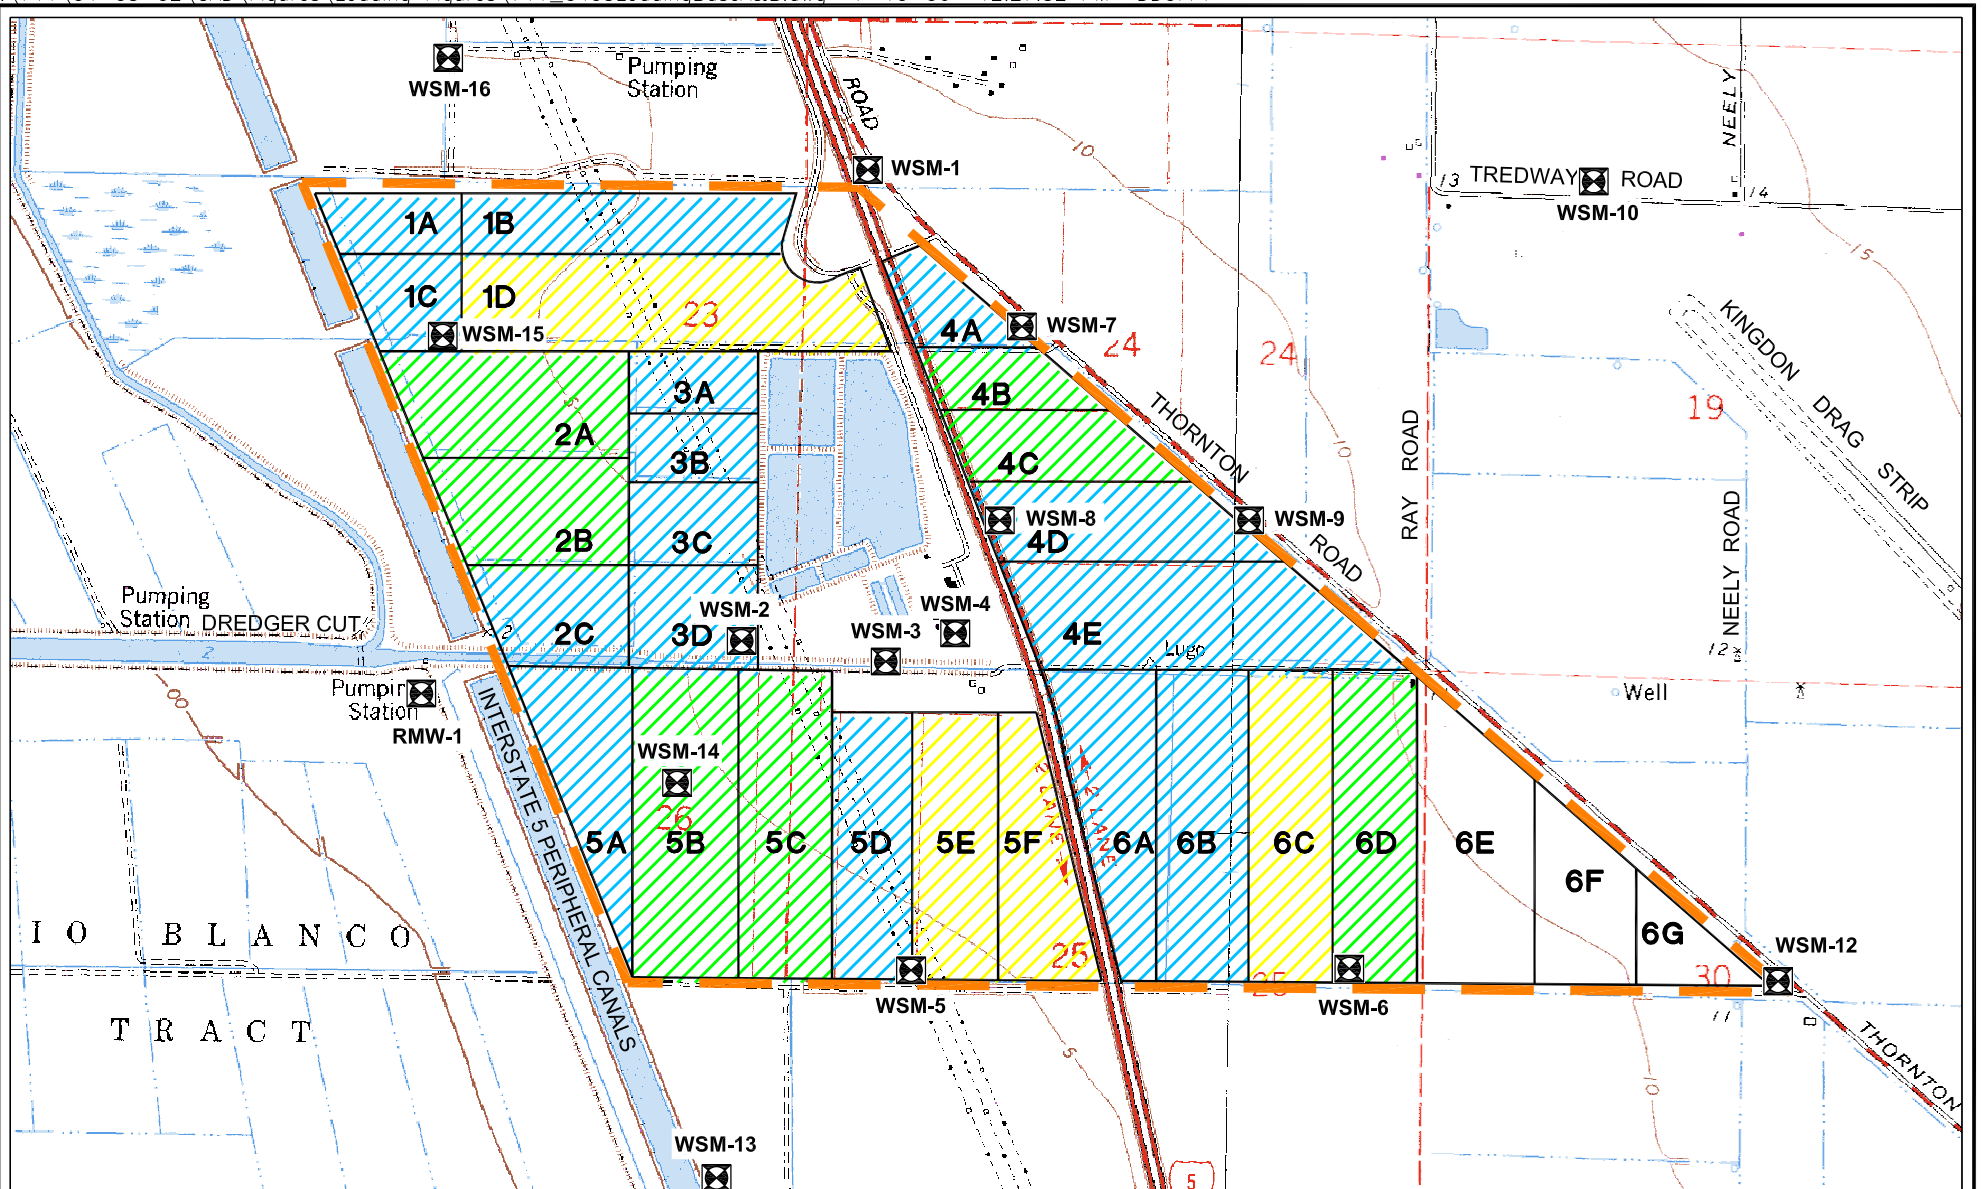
WSM-16
Pumping Station
ROAD
WSM-1
10
13 TREDWAY ROAD
WSM-10
14
NEELY
15
1A 1B
1C 1D
23
WSM-15
4A
WSM-7
24
24
19
KINGDON DRAG STRIP
2A
3A
3B
4B
4C
THORNTON
10
RAY ROAD
2B
3C
WSM-8
4D
WSM-9
ROAD
NEELY ROAD
Pumping Station DREDGER CUT
2C
WSM-2
3D
WSM-4
WSM-3
4E
Lugo
12
Pumping Station
RMW-1
Well
WSM-14
26
5A 5B 5C 5D 5E 5F 6A 6B 6C 6D 6E
6F
6G
8 LANE
8 LANE
INTERSTATE 5 PERIPHERAL CANALS
IO BLANCO
TRACT
25
25
30
WSM-12
WSM-5
WSM-6
11
THORNTON
5
10
WSM-13
5